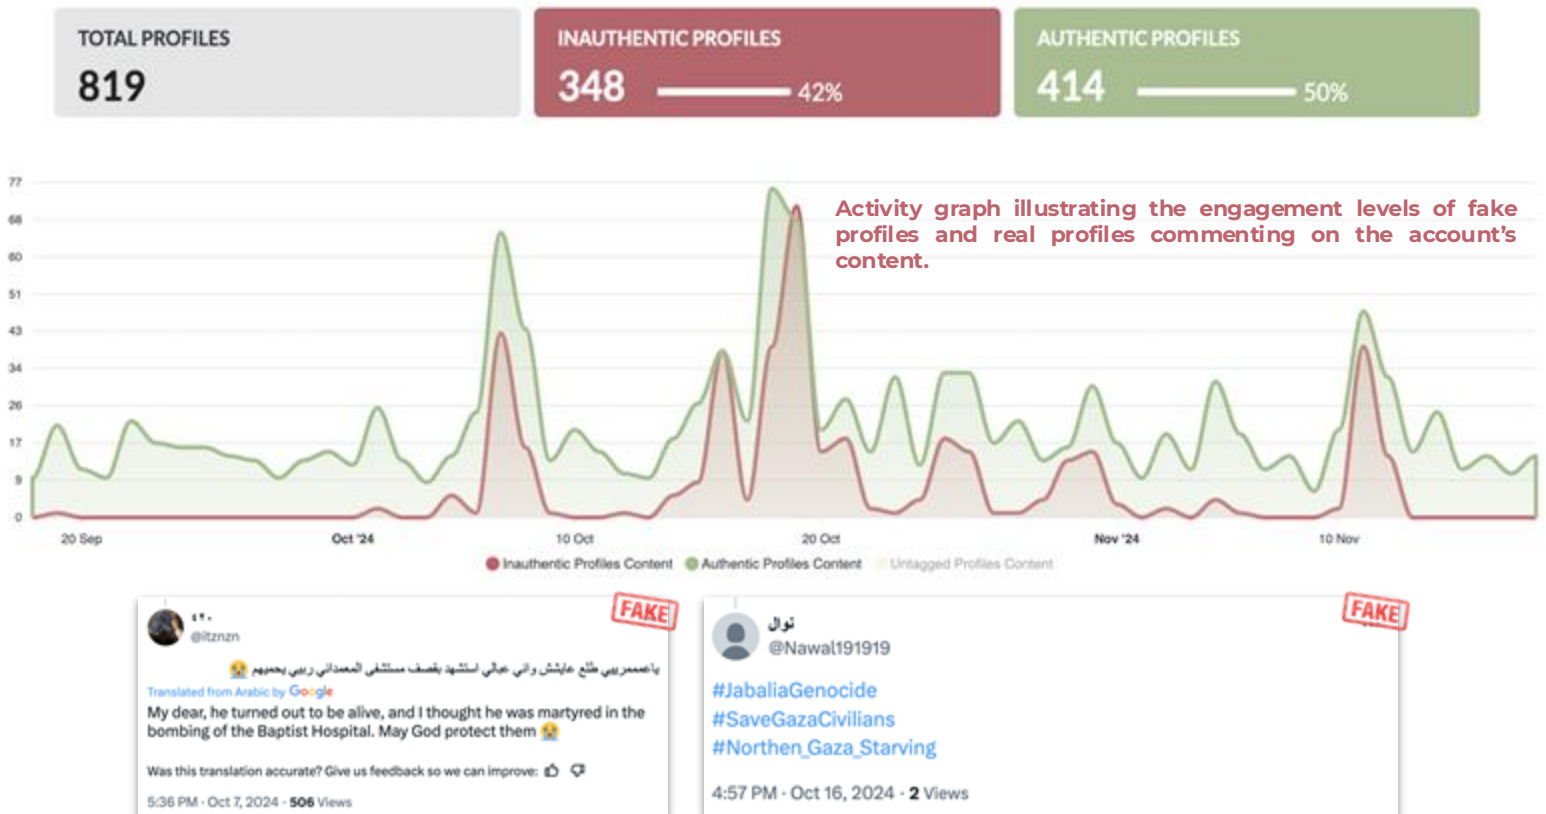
TOTAL PROFILES
819

INAUTHENTIC PROFILES
348 42%

AUTHENTIC PROFILES
414 50%

77
68
60
51
43
34
26
17
9
0

Activity graph illustrating the engagement levels of fake profiles and real profiles commenting on the account's content.

20 Sep
Oct '24
10 Oct
20 Oct
Nov '24
10 Nov

Inauthentic Profiles Content  Authentic Profiles Content  Untagged Profiles Content

FAKE

٤٩٠
@itznzn

ياعمممريبي طلع عايش واني عبالي استشهد بقصف مستشفى المعمداني ربي يحميهم 😭

Translated from Arabic by Google
My dear, he turned out to be alive, and I thought he was martyred in the bombing of the Baptist Hospital. May God protect them 😭

Was this translation accurate? Give us feedback so we can improve:

5:36 PM · Oct 7, 2024 · 506 Views

FAKE

نوال
@Nawal191919

#JabaliaGenocide
#SaveGazaCivilians
#Northen_Gaza_Starving

4:57 PM · Oct 16, 2024 · 2 Views